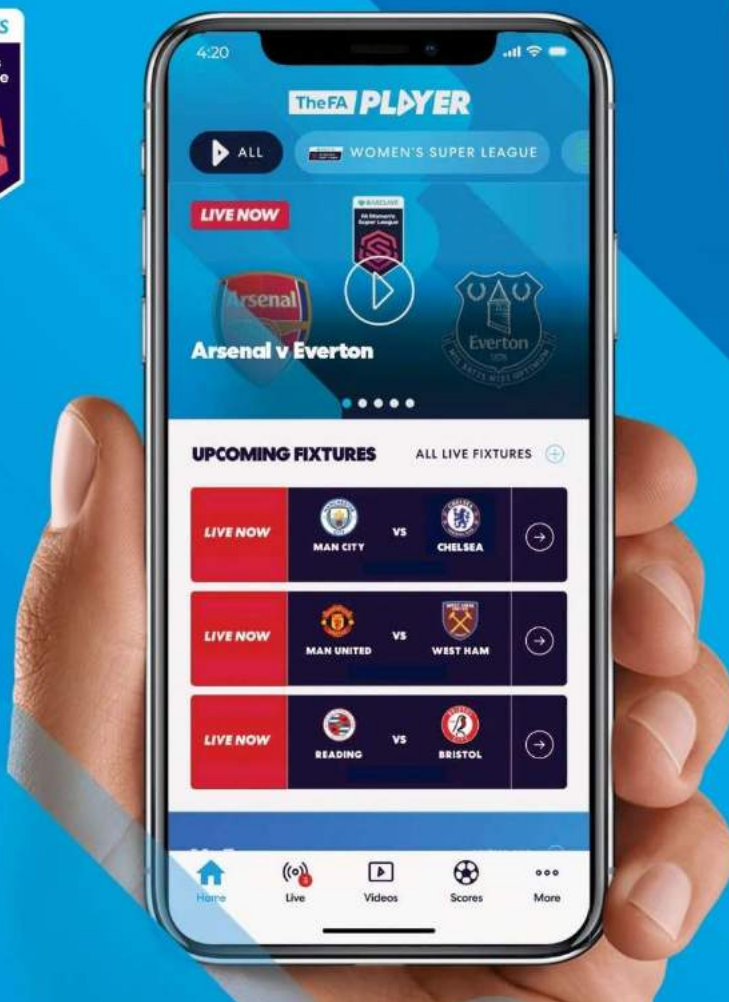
4:20

TheFA PLAYER

ALL

WOMEN'S SUPER LEAGUE

LIVE NOW

BARCLAYS
FA Women's Super League

Arsenal

Everton
1878

Arsenal v Everton

UPCOMING FIXTURES

ALL LIVE FIXTURES

LIVE NOW
MAN CITY
VS
CHELSEA

LIVE NOW
MAN UNITED
VS
WEST HAM

LIVE NOW
READING
VS
BRISTOL

Home
Live
Videos
Scores
More